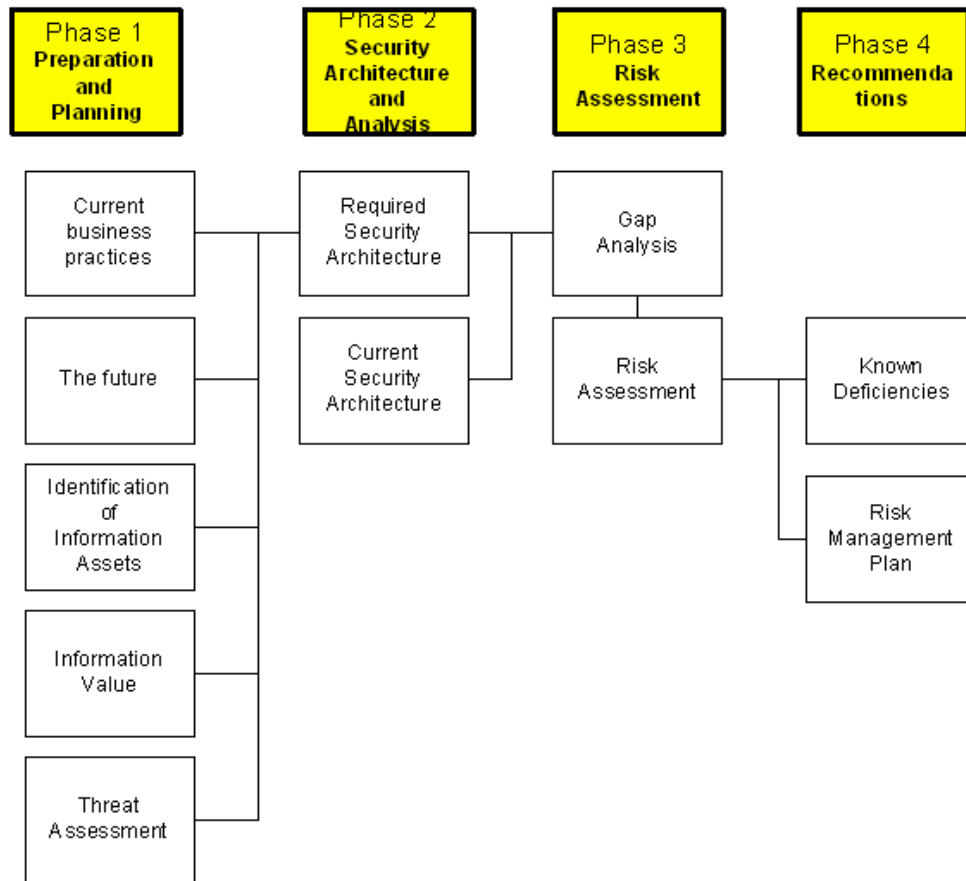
Phase 1
Preparation and Planning

Phase 2
Security Architecture and Analysis

Phase 3
Risk Assessment

Phase 4
Recommendations

Current business practices

The future

Identification of Information Assets

Information Value

Threat Assessment

Required Security Architecture

Current Security Architecture

Gap Analysis

Risk Assessment

Known Deficiencies

Risk Management Plan